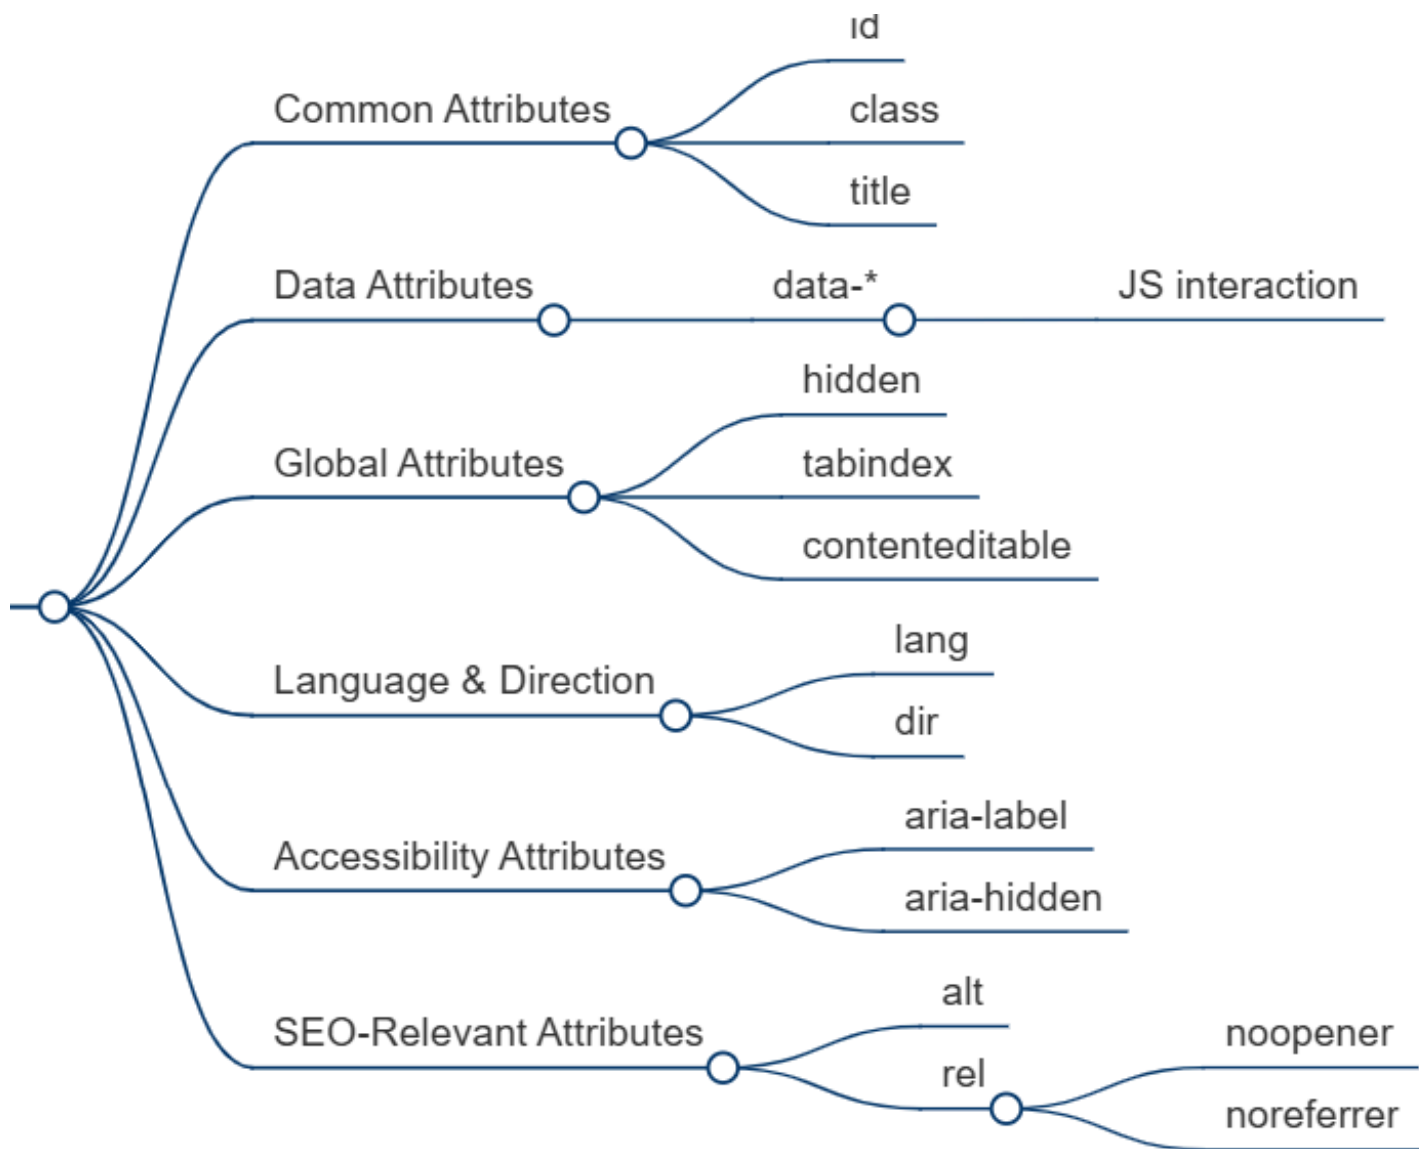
Common Attributes
id
class
title

Data Attributes
data-*
JS interaction

Global Attributes
hidden
tabindex
contenteditable

Language & Direction
lang
dir

Accessibility Attributes
aria-label
aria-hidden

SEO-Relevant Attributes
alt
rel
noopener
noreferrer